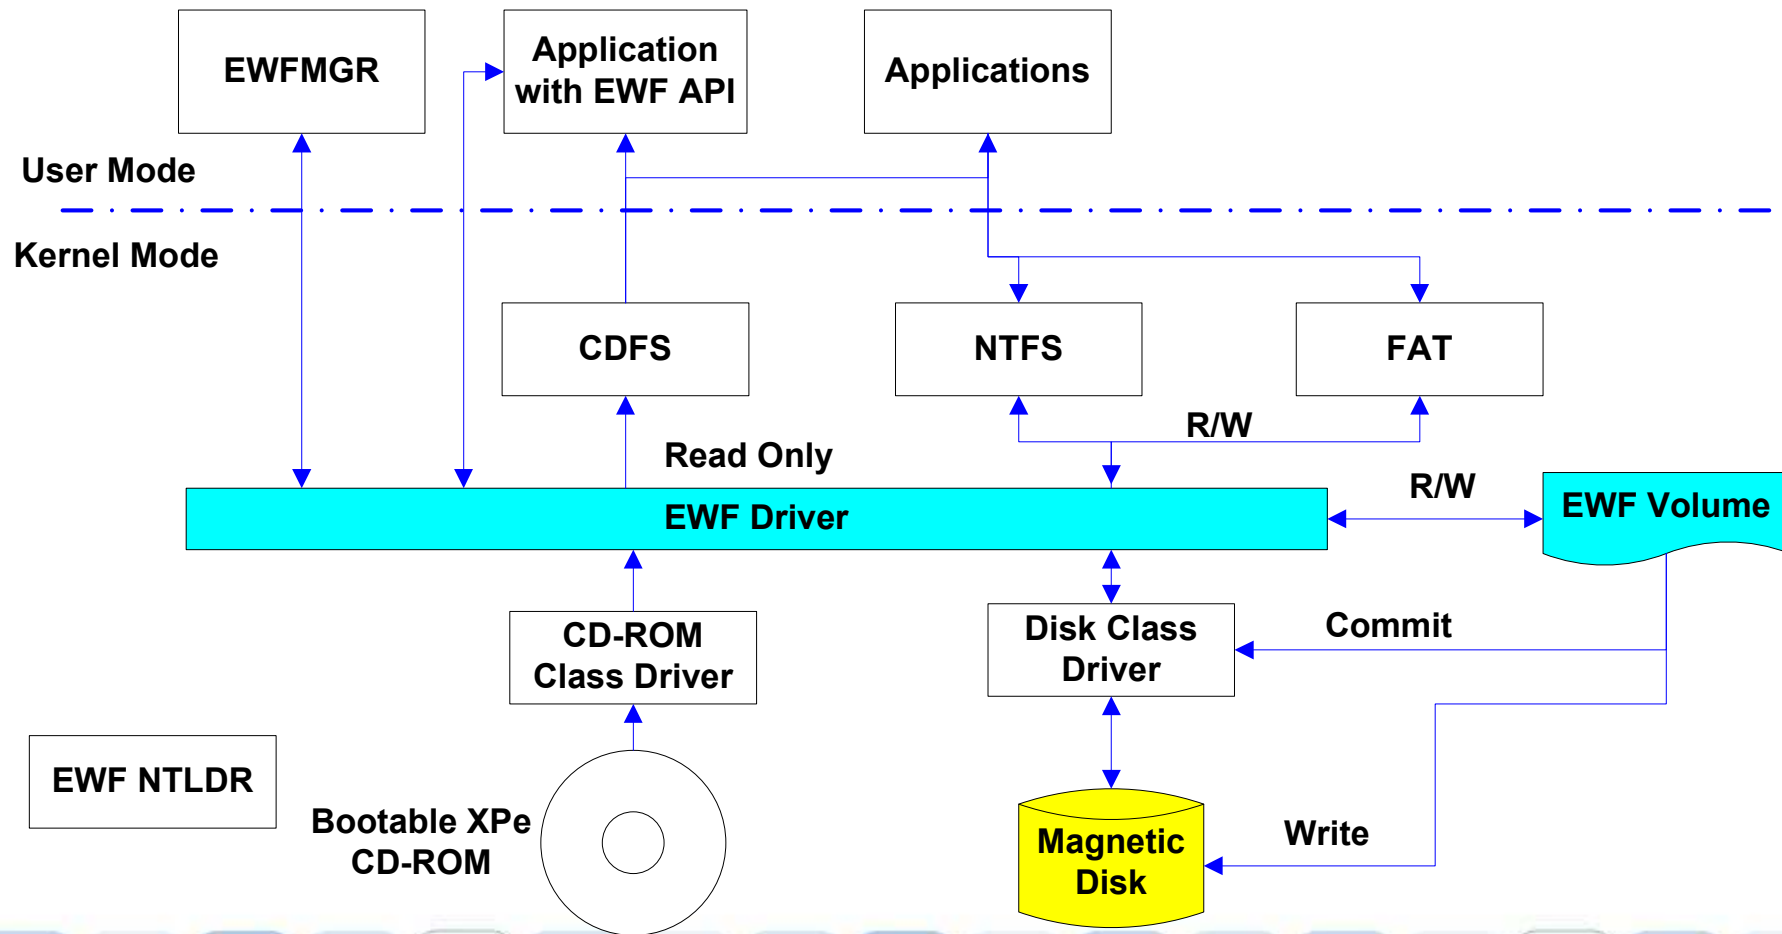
EWFMGR

Application with EWF API

Applications

User Mode

Kernel Mode

CDFS

NTFS

FAT

R/W

Read Only

R/W

EWF Volume

EWF Driver

CD-ROM Class Driver

Disk Class Driver

Commit

EWF NTLDR

Bootable XPe CD-ROM

Magnetic Disk

Write